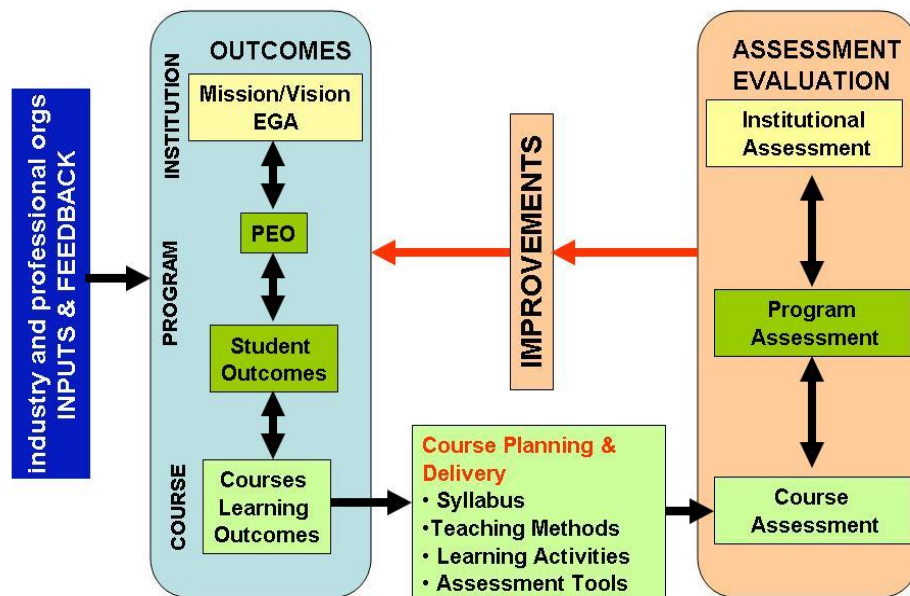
industry and professional orgs
INPUTS & FEEDBACK

OUTCOMES

INSTITUTION

Mission/Vision
EGA

PEO

PROGRAM

Student Outcomes

COURSE

Courses Learning Outcomes

IMPROVEMENTS

Course Planning & Delivery
• Syllabus
•Teaching Methods
• Learning Activities
• Assessment Tools

ASSESSMENT EVALUATION

Institutional Assessment

Program Assessment

Course Assessment